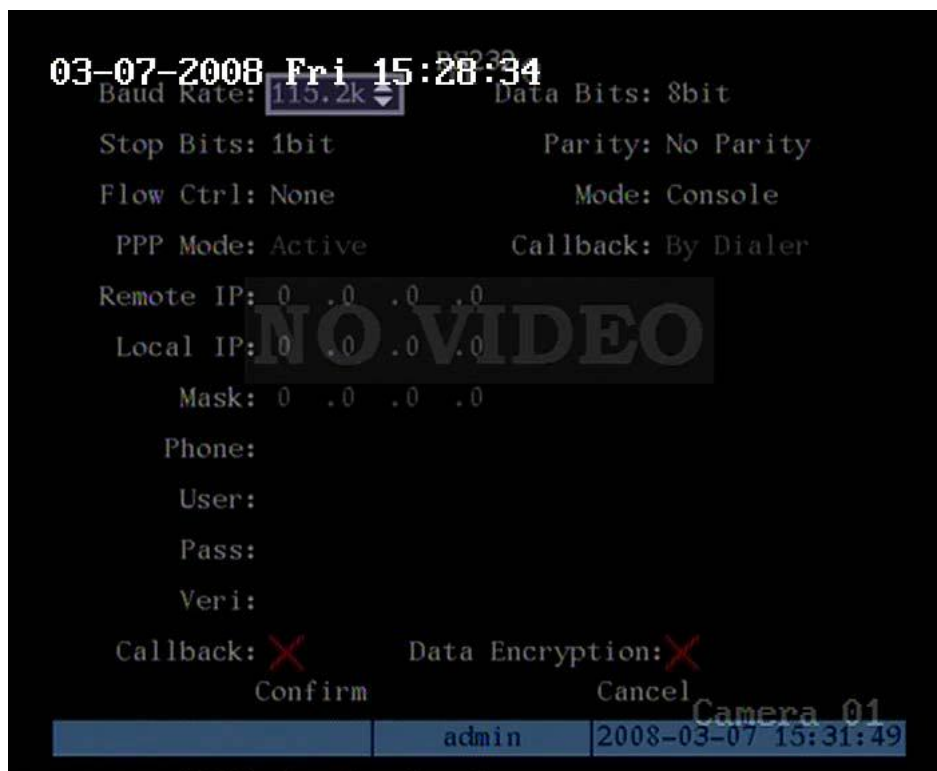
03-07-2008 Fri 15:28:34
RS232
Baud Rate: 115.2k
Data Bits: 8bit
Stop Bits: 1bit
Parity: No Parity
Flow Ctrl: None
Mode: Console
PPP Mode: Active
Callback: By Dialer
Remote IP: 0 .0 .0 .0
NO VIDEO
Local IP: 0 .0 .0 .0
Mask: 0 .0 .0 .0
Phone:
User:
Pass:
Veri:
Callback:
Data Encryption:
Confirm
Cancel
Camera 01
admin
2008-03-07 15:31:49